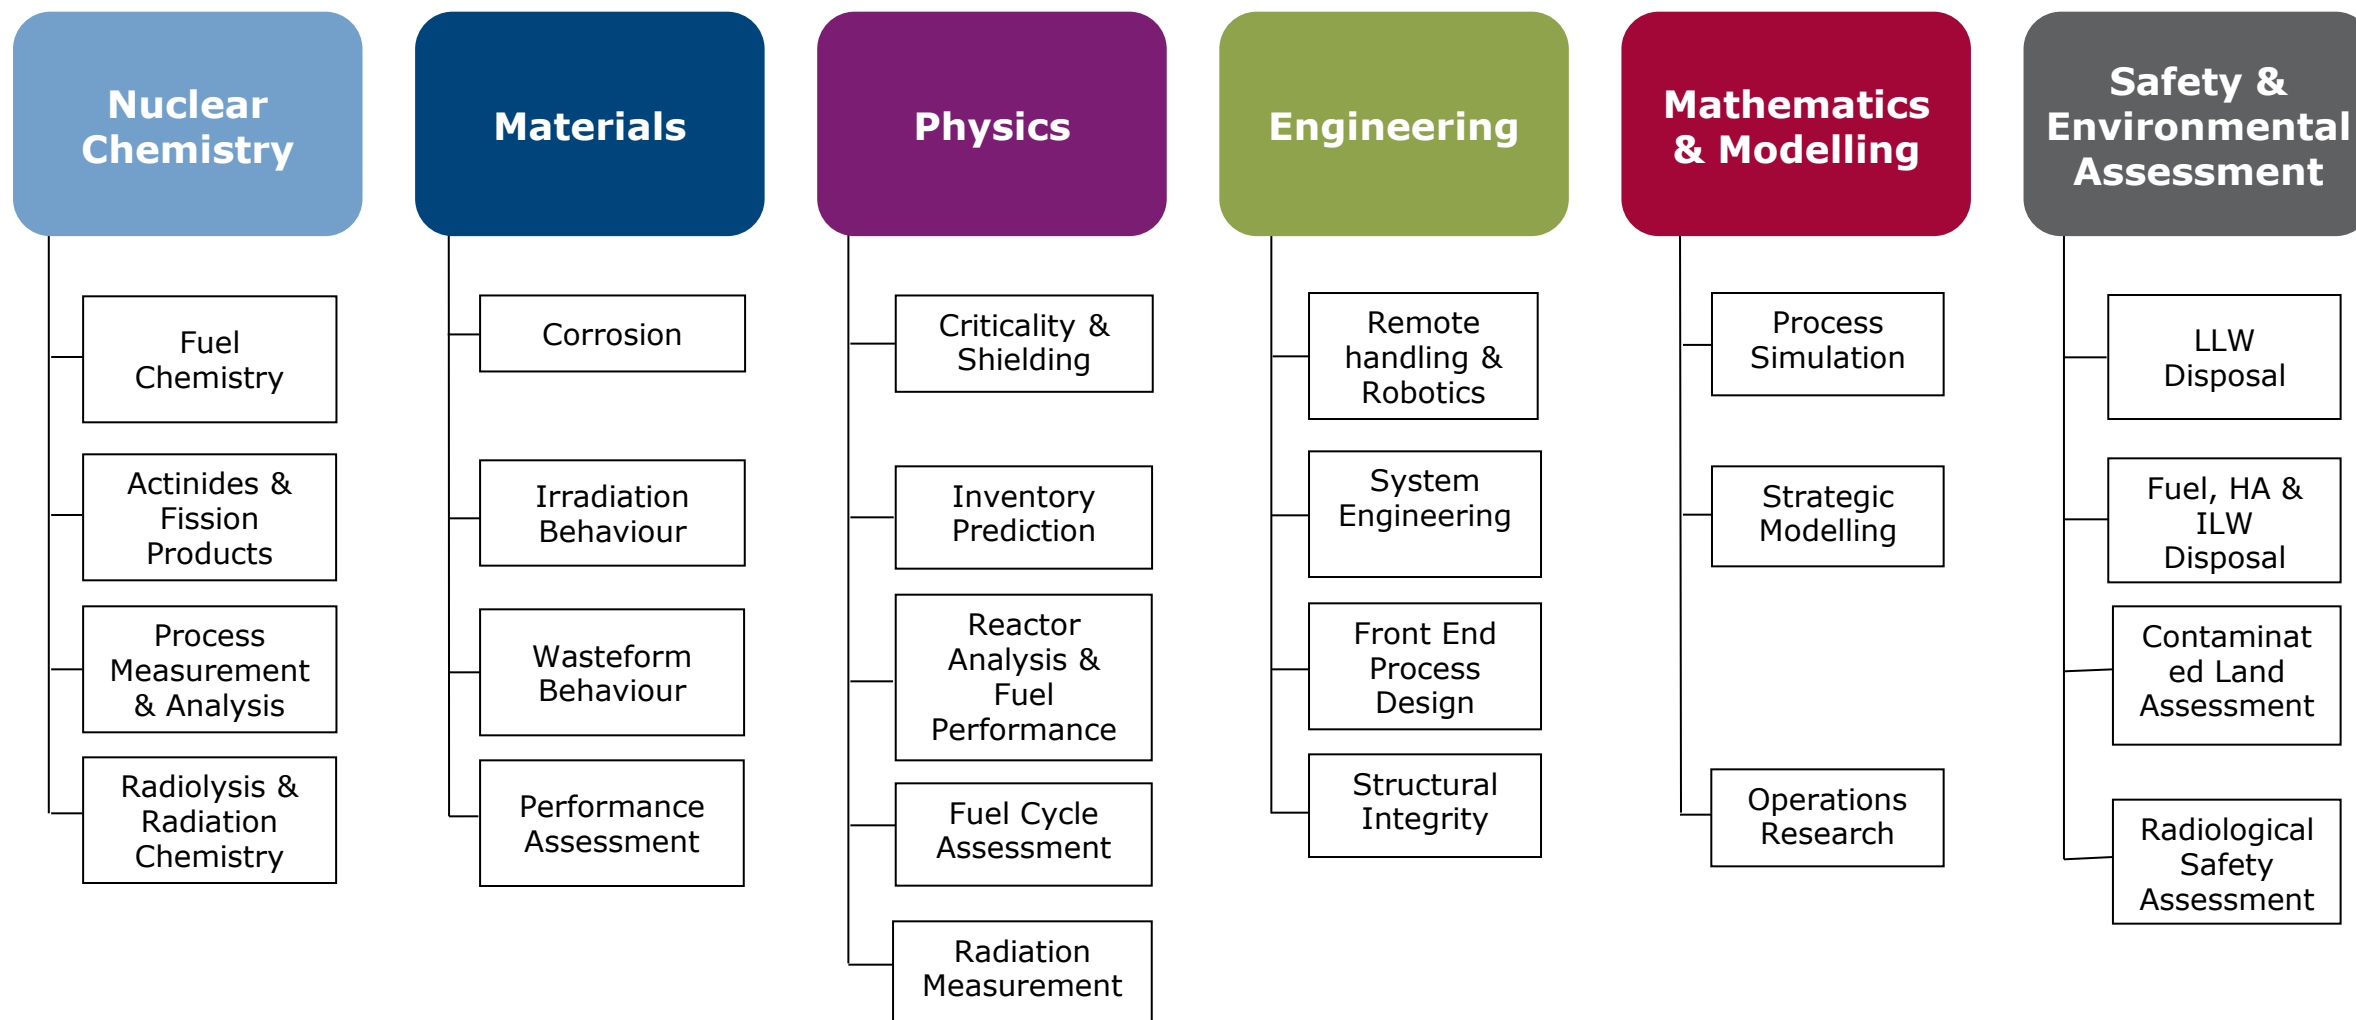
Nuclear Chemistry

Fuel Chemistry

Actinides & Fission Products

Process Measurement & Analysis

Radiolysis & Radiation Chemistry

Materials

Corrosion

Irradiation Behaviour

Wasteform Behaviour

Performance Assessment

Physics

Criticality & Shielding

Inventory Prediction

Reactor Analysis & Fuel Performance

Fuel Cycle Assessment

Radiation Measurement

Engineering

Remote handling & Robotics

System Engineering

Front End Process Design

Structural Integrity

Mathematics & Modelling

Process Simulation

Strategic Modelling

Operations Research

Safety & Environmental Assessment

LLW Disposal

Fuel, HA & ILW Disposal

Contaminated Land Assessment

Radiological Safety Assessment